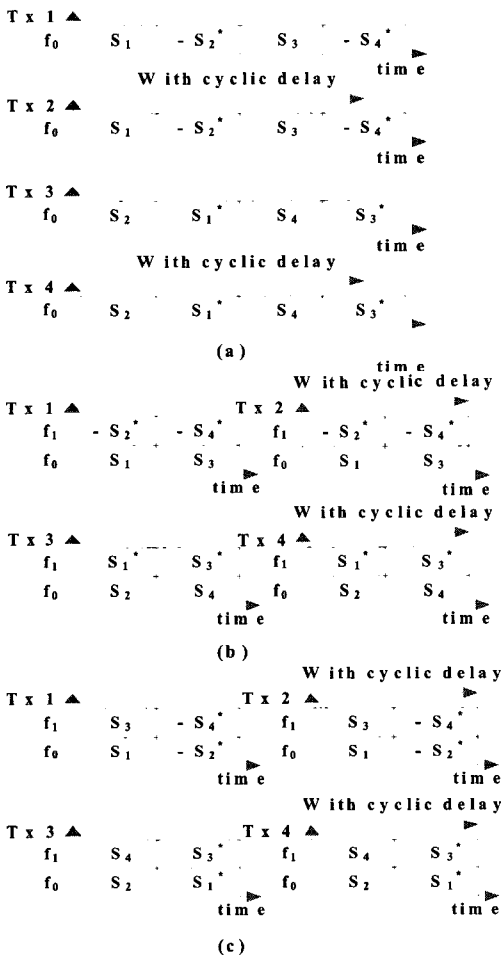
Tx 1
$f_0$ $S_1$ $-S_2^*$ $S_3$ $-S_4^*$
With cyclic delay
time
Tx 2
$f_0$ $S_1$ $-S_2^*$ $S_3$ $-S_4^*$
time
Tx 3
$f_0$ $S_2$ $S_1^*$ $S_4$ $S_3^*$
time
With cyclic delay
Tx 4
$f_0$ $S_2$ $S_1^*$ $S_4$ $S_3^*$
(a)
time
With cyclic delay
Tx 1 Tx 2
$f_1$ $-S_2^*$ $-S_4^*$ $f_1$ $-S_2^*$ $-S_4^*$
$f_0$ $S_1$ $S_3$ $f_0$ $S_1$ $S_3$
time time
With cyclic delay
Tx 3 Tx 4
$f_1$ $S_1^*$ $S_3^*$ $f_1$ $S_1^*$ $S_3^*$
$f_0$ $S_2$ $S_4$ $f_0$ $S_2$ $S_4$
time time
(b)
With cyclic delay
Tx 1 Tx 2
$f_1$ $S_3$ $-S_4^*$ $f_1$ $S_3$ $-S_4^*$
$f_0$ $S_1$ $-S_2^*$ $f_0$ $S_1$ $-S_2^*$
time time
With cyclic delay
Tx 3 Tx 4
$f_1$ $S_4$ $S_3^*$ $f_1$ $S_4$ $S_3^*$
$f_0$ $S_2$ $S_1^*$ $f_0$ $S_2$ $S_1^*$
time time
(c)